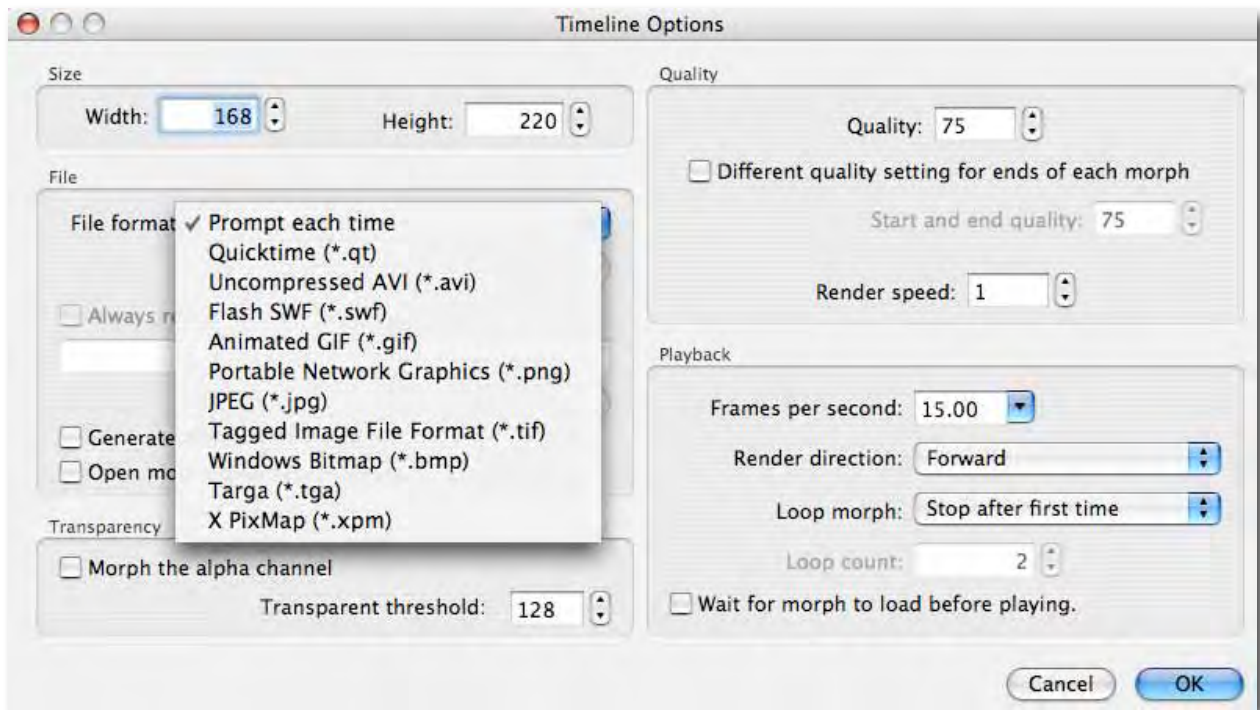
Timeline Options

Size
Width: 168
Height: 220

File
File format
✓ Prompt each time
Quicktime (*.qt)
Uncompressed AVI (*.avi)
Flash SWF (*.swf)
Animated GIF (*.gif)
Portable Network Graphics (*.png)
JPEG (*.jpg)
Tagged Image File Format (*.tif)
Windows Bitmap (*.bmp)
Targa (*.tga)
X PixMap (*.xpm)
Always r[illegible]
Generate
Open mo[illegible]

Transparency
Morph the alpha channel
Transparent threshold: 128

Quality
Quality: 75
Different quality setting for ends of each morph
Start and end quality: 75
Render speed: 1

Playback
Frames per second: 15.00
Render direction: Forward
Loop morph: Stop after first time
Loop count: 2
Wait for morph to load before playing.

Cancel
OK